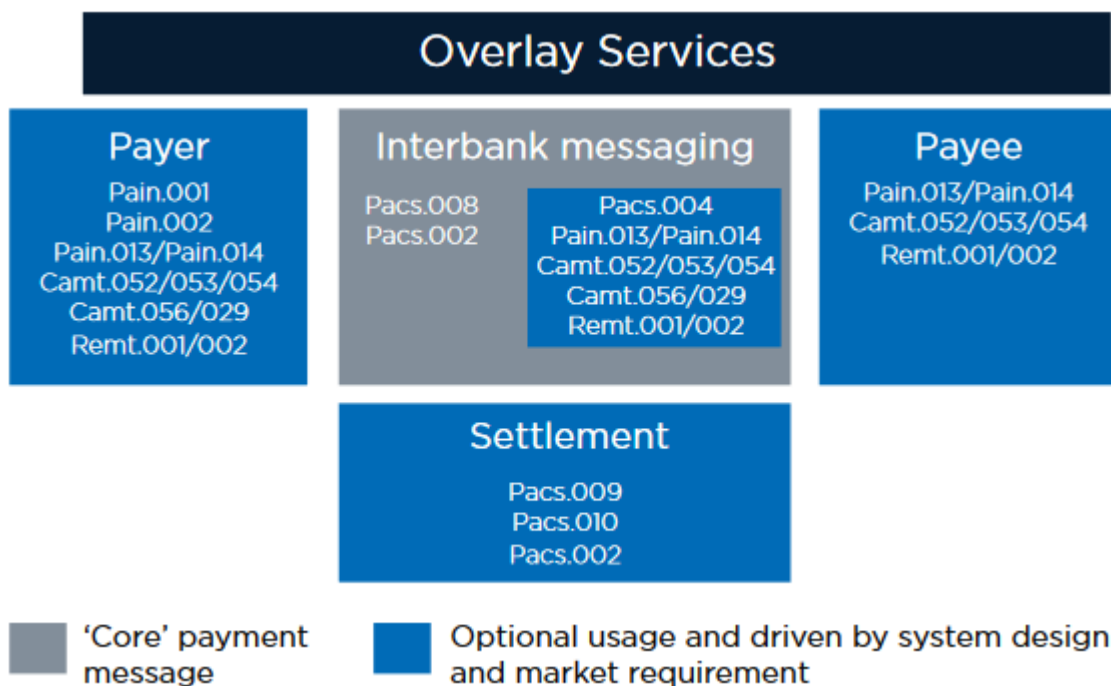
Overlay Services

Payer
Pain.001
Pain.002
Pain.013/Pain.014
Camt.052/053/054
Camt.056/029
Remt.001/002

Interbank messaging
Pacs.008
Pacs.002

Pacs.004
Pain.013/Pain.014
Camt.052/053/054
Camt.056/029
Remt.001/002

Payee
Pain.013/Pain.014
Camt.052/053/054
Remt.001/002

Settlement
Pacs.009
Pacs.010
Pacs.002

'Core' payment message

Optional usage and driven by system design and market requirement